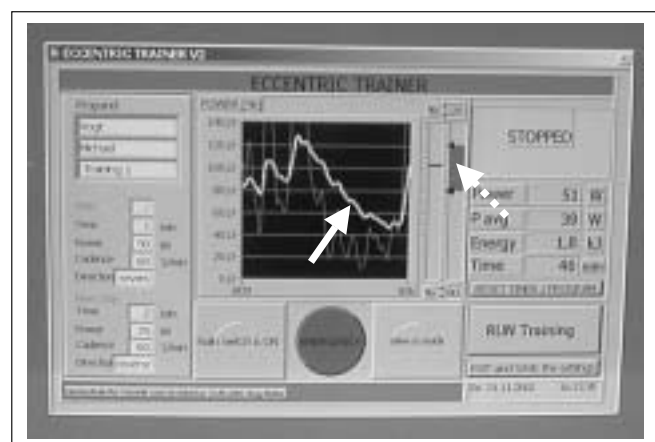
ECCENTRIC TRAINER V2

ECCENTRIC TRAINER

Proband

Vogt

Michael

Training 1

POWER [W]

Time

Power

Cadence

Direction

Time

Power

Cadence

Direction

STOPPED

Power 51 W

P avg 39 W

Energy 1.8 kJ

Time 46 sec

RESET TIMER / PROGRAM

RUN Training

EXIT and SAVE the setting

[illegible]